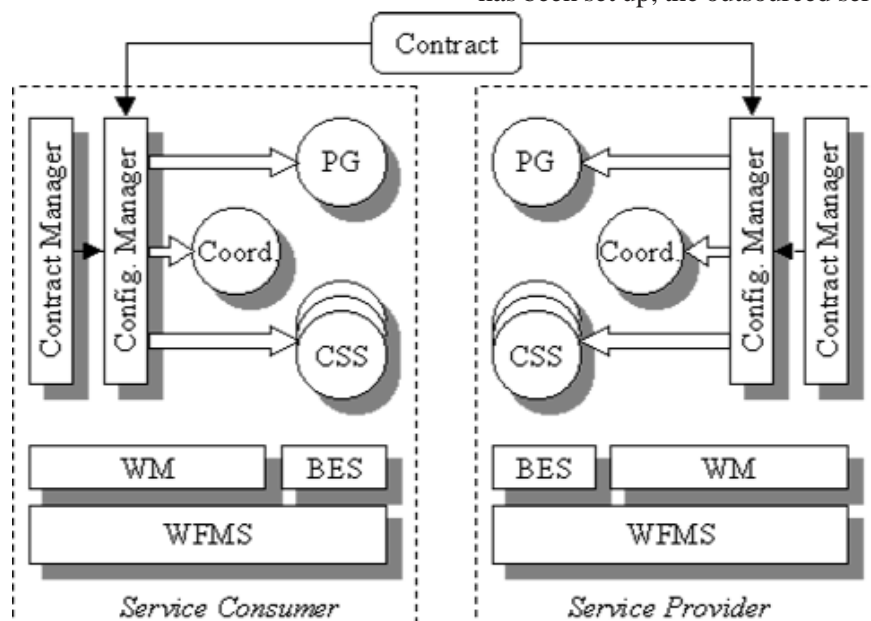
has been set up, the outsourced ser

Contract

Contract Manager

Config. Manager

PG

Coord.

CSS

WM

BES

WFMS

Service Consumer

PG

Coord.

CSS

Config. Manager

Contract Manager

BES

WM

WFMS

Service Provider